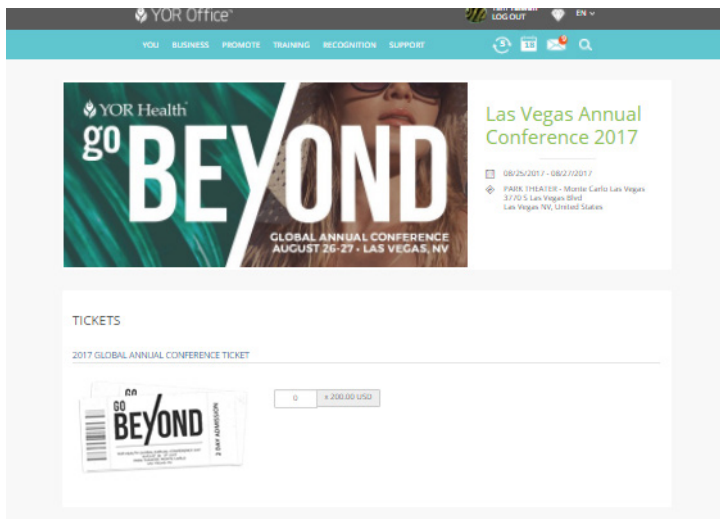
YOR Office

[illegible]
LOG OUT

EN

YOU BUSINESS PROMOTE TRAINING RECOGNITION SUPPORT

YOR Health
go BEYOND
GLOBAL ANNUAL CONFERENCE
AUGUST 26-27 • LAS VEGAS, NV

Las Vegas Annual Conference 2017

08/25/2017 - 08/27/2017

PARK THEATER - Monte Carlo Las Vegas
3770 S Las Vegas Blvd
Las Vegas NV, United States

TICKETS

2017 GLOBAL ANNUAL CONFERENCE TICKET

GO BEYOND
2 DAY ADMISSION

0
x 200.00 USD